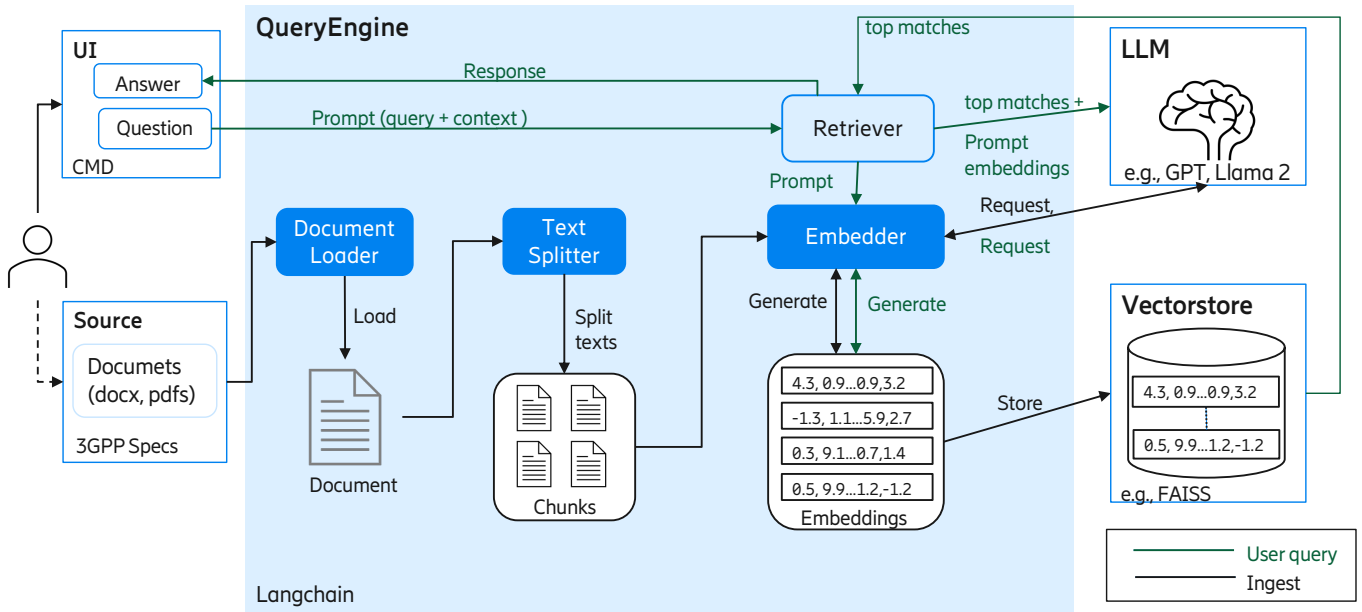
QueryEngine

UI

Answer

Question

CMD

Response

Prompt (query + context )

top matches

Retriever

top matches +

Prompt embeddings

LLM

e.g., GPT, Llama 2

Prompt

Document Loader

Text Splitter

Embedder

Request,

Request

Source

Documets (docx, pdfs)

3GPP Specs

Load

Split texts

Generate

Generate

Vectorstore

Document

Chunks

4.3, 0.9...0.9,3.2

-1.3, 1.1...5.9,2.7

0.3, 9.1...0.7,1.4

0.5, 9.9...1.2,-1.2

Embeddings

Store

4.3, 0.9...0.9,3.2

0.5, 9.9...1.2,-1.2

e.g., FAISS

User query

Ingest

Langchain